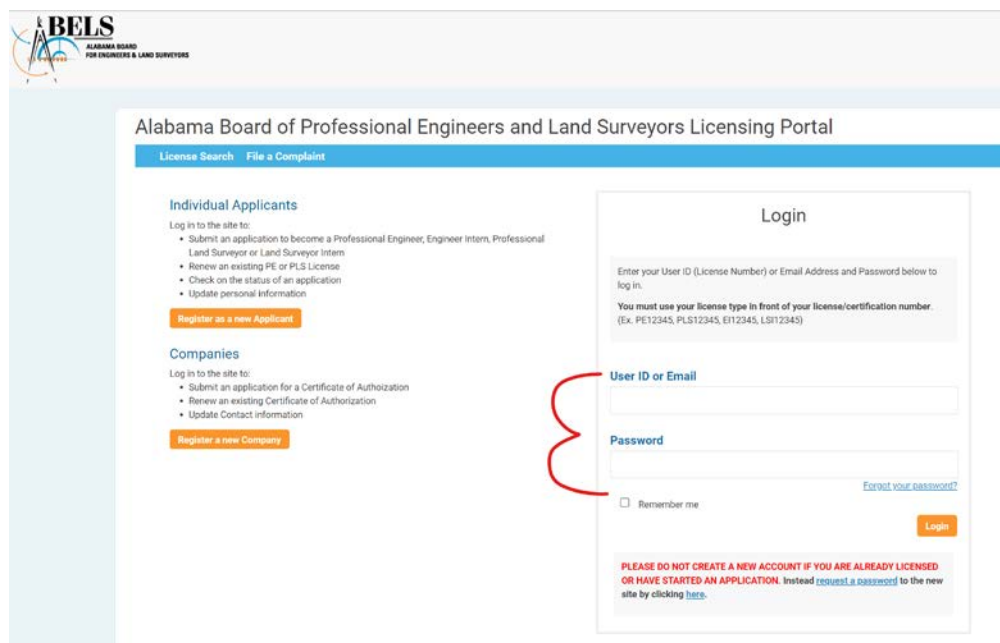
BELS
ALABAMA BOARD FOR ENGINEERS & LAND SURVEYORS

Alabama Board of Professional Engineers and Land Surveyors Licensing Portal

License Search File a Complaint

Individual Applicants

Log in to the site to:
• Submit an application to become a Professional Engineer, Engineer Intern, Professional Land Surveyor or Land Surveyor Intern
• Renew an existing PE or PLS License
• Check on the status of an application
• Update personal information

Register as a new Applicant

Companies

Log in to the site to:
• Submit an application for a Certificate of Authoization
• Renew an existing Certificate of Authorization
• Update Contact information

Register a new Company

Login

Enter your User ID (License Number) or Email Address and Password below to log in.

You must use your license type in front of your license/certification number. (Ex. PE12345, PLS12345, EI12345, LSI12345)

User ID or Email

Password

Forgot your password?

Remember me

Login

PLEASE DO NOT CREATE A NEW ACCOUNT IF YOU ARE ALREADY LICENSED OR HAVE STARTED AN APPLICATION. Instead request a password to the new site by clicking here.